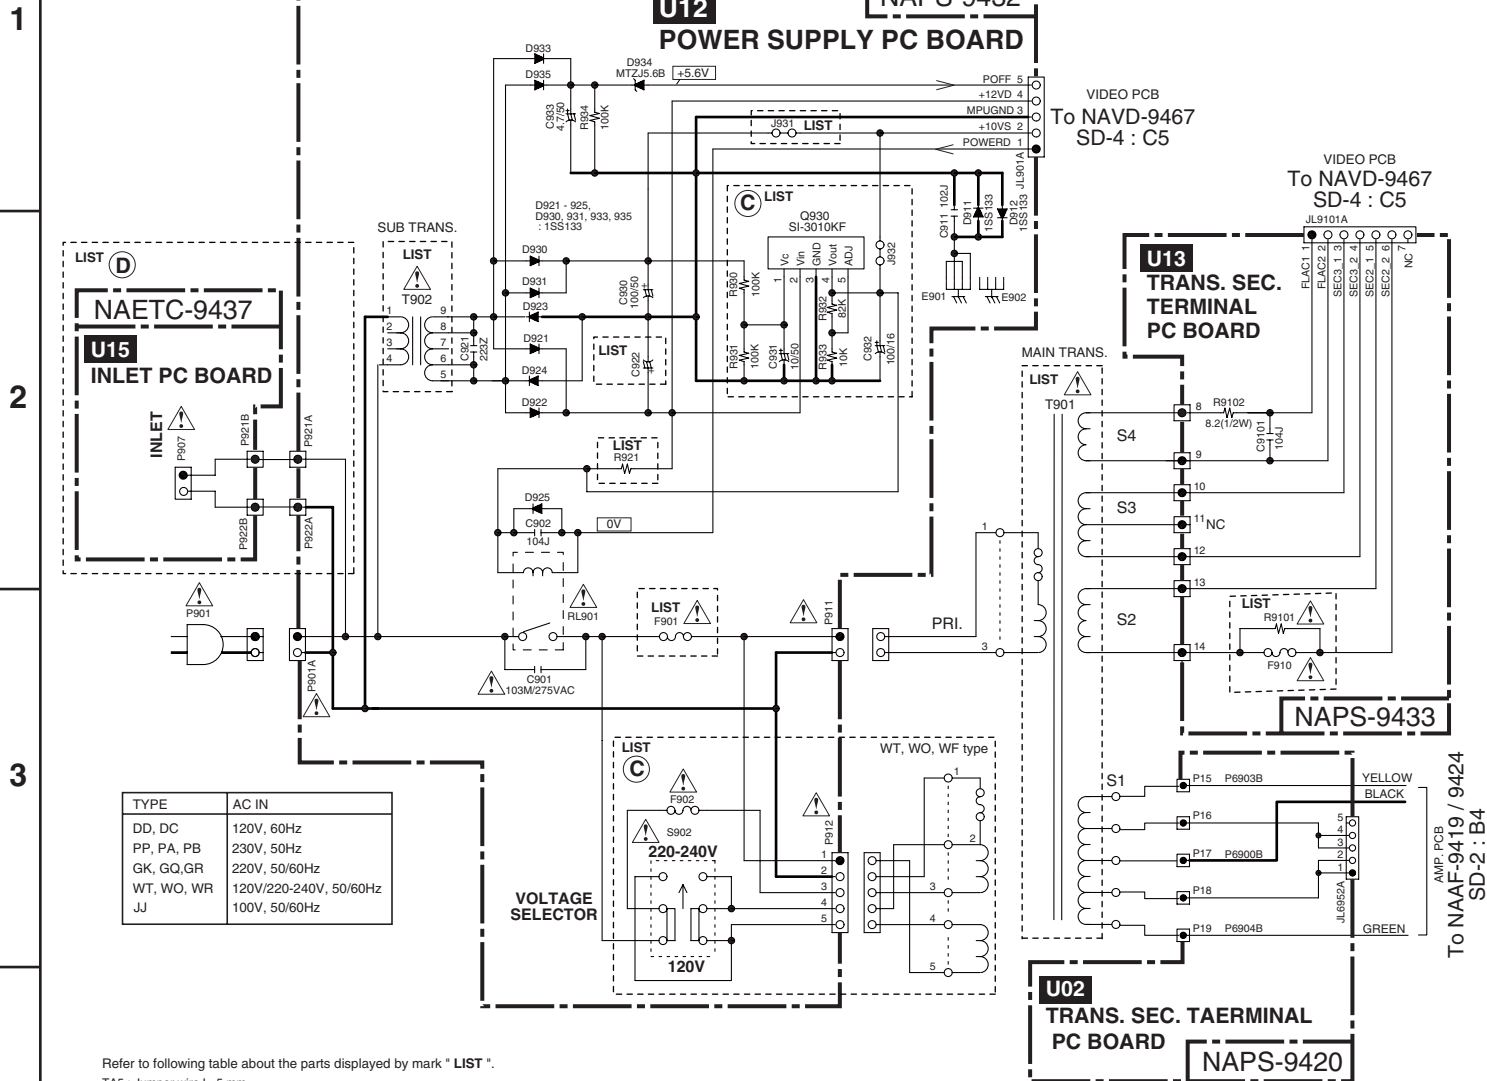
1

2

3

U12
POWER SUPPLY PC BOARD
NAPS-9432

D933
D935
D934
MTZJ5.6B
+5.6V
C933
4.7/50
R934
100K
POFF 5
+12VD 4
MPUGND 3
+10VS 2
POWERD 1
JL901A
VIDEO PCB
To NAVD-9467
SD-4 : C5
J931
LIST

D921 - 925,
D930, 931, 933, 935
: 1SS133

C LIST
Q930
SI-3010KF
Vc Vin GND Vout ADJ
1 2 3 4 5
R930 100K
R931 100K
C931 10/50
R932 82K
R933 10K
C932 100/16
J932
C911 102J
D911 1SS133
D912 1SS133
E901
E902

VIDEO PCB
To NAVD-9467
SD-4 : C5
JL9101A

SUB TRANS.
LIST
T902
1 2 3 4
9 8 7 6 5
C921 223Z
D930
D931
D923
D921
D924
D922
C930 100/50
LIST
C922

LIST D
NAETC-9437
U15
INLET PC BOARD
INLET
P907
P921B
P921A
P922B
P922A

LIST
R921
D925
C902
104J
0V

U13
TRANS. SEC.
TERMINAL
PC BOARD
FLAC1 1
FLAC2 2
SEC3 1 3
SEC3 2 4
SEC2 1 5
SEC2 2 6
NC 7

MAIN TRANS.
LIST
T901
S4
8
R9102
8.2(1/2W)
C9101
104J
9
10
S3
11 NC
12
13
S2
LIST
R9101
14
F910
NAPS-9433

P901
RL901
LIST
F901
P911
PRI.
1
3
C901
103M/275VAC
P901A

LIST
C
F902
S902
220-240V
120V
VOLTAGE SELECTOR
P912
1 2 3 4 5
WT, WO, WF type
1 2 3 4 5

S1
P15 P6903B YELLOW
BLACK
P16
P17 P6900B
P18
P19 P6904B GREEN
5 4 3 2 1
JL6952A
AMP. PCB
To NAAF-9419 / 9424
SD-2 : B4

| TYPE | AC IN |
|---|---|
| DD, DC | 120V, 60Hz |
| PP, PA, PB | 230V, 50Hz |
| GK, GQ,GR | 220V, 50/60Hz |
| WT, WO, WR | 120V/220-240V, 50/60Hz |
| JJ | 100V, 50/60Hz |

U02
TRANS. SEC. TAERMINAL
PC BOARD
NAPS-9420

Refer to following table about the parts displayed by mark " LIST ".
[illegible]